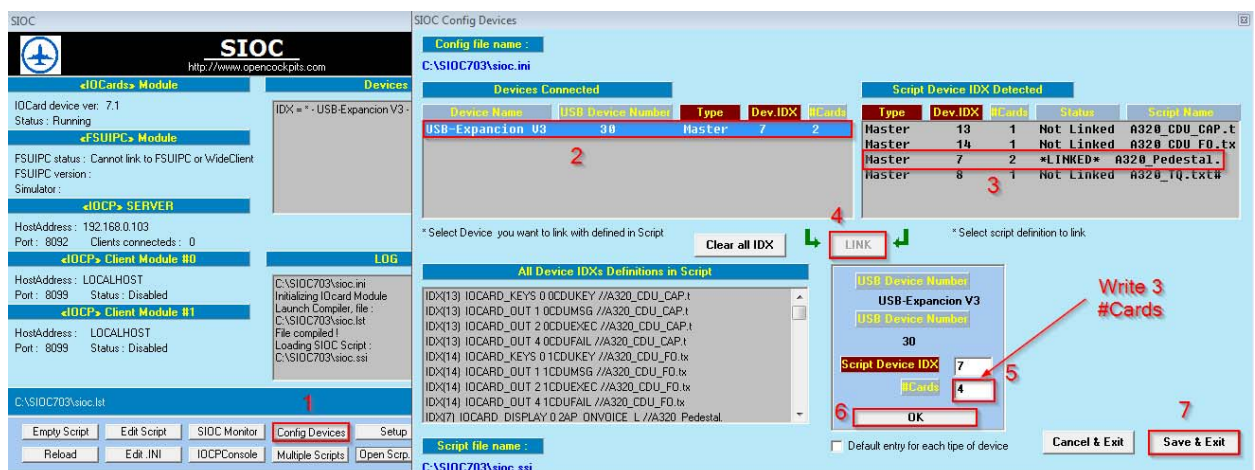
SIOC

SIOC
http://www.opencockpits.com

«IOCards» Module
IOCard device ver: 7.1
Status : Running

«FSUIPC» Module
FSUIPC status : Cannot link to FSUIPC or WideClient
FSUIPC version :
Simulator :

«IOCP» SERVER
HostAddress : 192.168.0.103
Port : 8092 Clients connecteds : 0

«IOCP» Client Module #0
HostAddress : LOCALHOST
Port : 8099 Status : Disabled

«IOCP» Client Module #1
HostAddress : LOCALHOST
Port : 8099 Status : Disabled

Devices
IDX = * - USB-Expancion V3 -

LOG
C:\SIOC703\sioc.ini
Initializing IOcard Module
Launch Compiler, file :
C:\SIOC703\sioc.lst
File compiled !
Loading SIOC Script :
C:\SIOC703\sioc.ssi

C:\SIOC703\sioc.lst

1

Empty Script | Edit Script | SIOC Monitor | Config Devices | Setup
Reload | Edit .INI | IOCPConsole | Multiple Scripts | Open Scrp.

SIOC Config Devices

Config file name :
C:\SIOC703\sioc.ini

Devices Connected

| Device Name | USB Device Number | Type | Dev.IDX | #Cards |
|---|---|---|---|---|
| USB-Expancion V3 | 30 | Master | 7 | 2 |

2

Script Device IDX Detected

| Type | Dev.IDX | #Cards | Status | Script Name |
|---|---|---|---|---|
| Master | 13 | 1 | Not Linked | A320_CDU_CAP.t |
| Master | 14 | 1 | Not Linked | A320_CDU_FO.tx |
| Master | 7 | 2 | *LINKED* | A320_Pedestal. |
| Master | 8 | 1 | Not Linked | A320_TQ.txt# |

3

* Select Device you want to link with defined in Script

Clear all IDX

4
LINK

* Select script definition to link

All Device IDXs Definitions in Script
IDX(13) IOCARD_KEYS 0 0CDUKEY //A320_CDU_CAP.t
IDX(13) IOCARD_OUT 1 0CDUMSG //A320_CDU_CAP.t
IDX(13) IOCARD_OUT 2 0CDUEXEC //A320_CDU_CAP.t
IDX(13) IOCARD_OUT 4 0CDUFAIL //A320_CDU_CAP.t
IDX(14) IOCARD_KEYS 0 1CDUKEY //A320_CDU_FO.tx
IDX(14) IOCARD_OUT 1 1CDUMSG //A320_CDU_FO.tx
IDX(14) IOCARD_OUT 2 1CDUEXEC //A320_CDU_FO.tx
IDX(14) IOCARD_OUT 4 1CDUFAIL //A320_CDU_FO.tx
IDX(7) IOCARD_DISPLAY 0 2AP_ONVOICE_L //A320_Pedestal.

USB Device Number
USB-Expancion V3
USB Device Number
30
Script Device IDX 7
#Cards 4

5

Write 3
#Cards

6
OK

Default entry for each tipe of device

7
Cancel & Exit
Save & Exit

Script file name :
C:\SIOC703\sioc.ssi